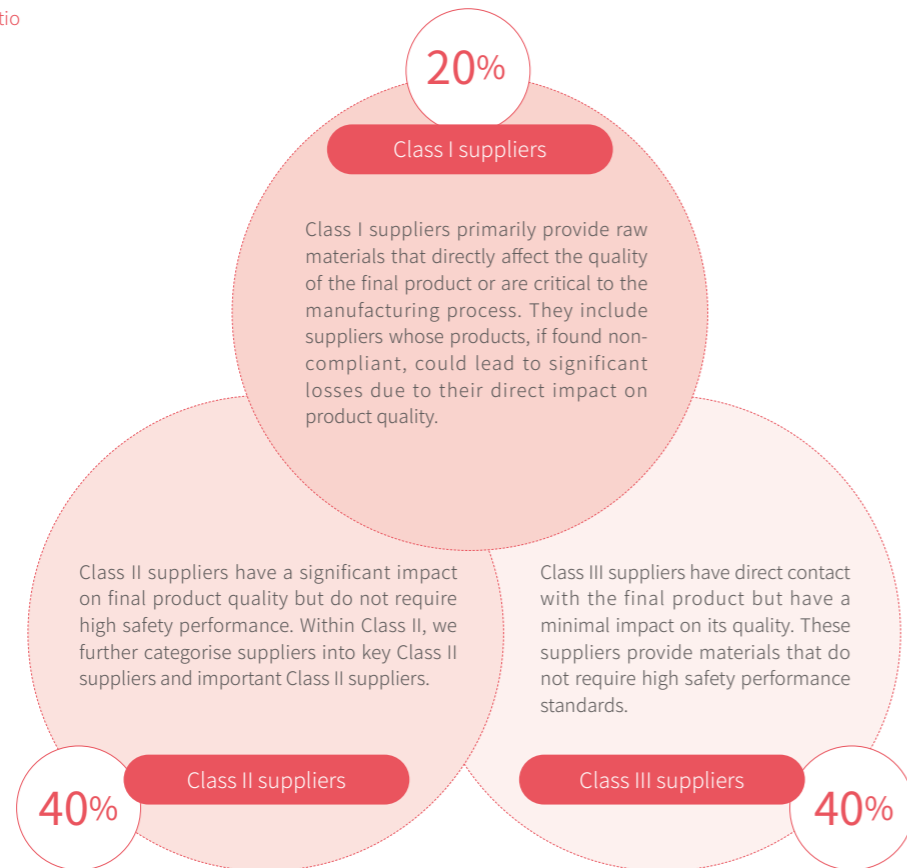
tio

20%

Class I suppliers

Class I suppliers primarily provide raw materials that directly affect the quality of the final product or are critical to the manufacturing process. They include suppliers whose products, if found non-compliant, could lead to significant losses due to their direct impact on product quality.

Class II suppliers have a significant impact on final product quality but do not require high safety performance. Within Class II, we further categorise suppliers into key Class II suppliers and important Class II suppliers.

Class III suppliers have direct contact with the final product but have a minimal impact on its quality. These suppliers provide materials that do not require high safety performance standards.

40%

Class II suppliers

Class III suppliers

40%